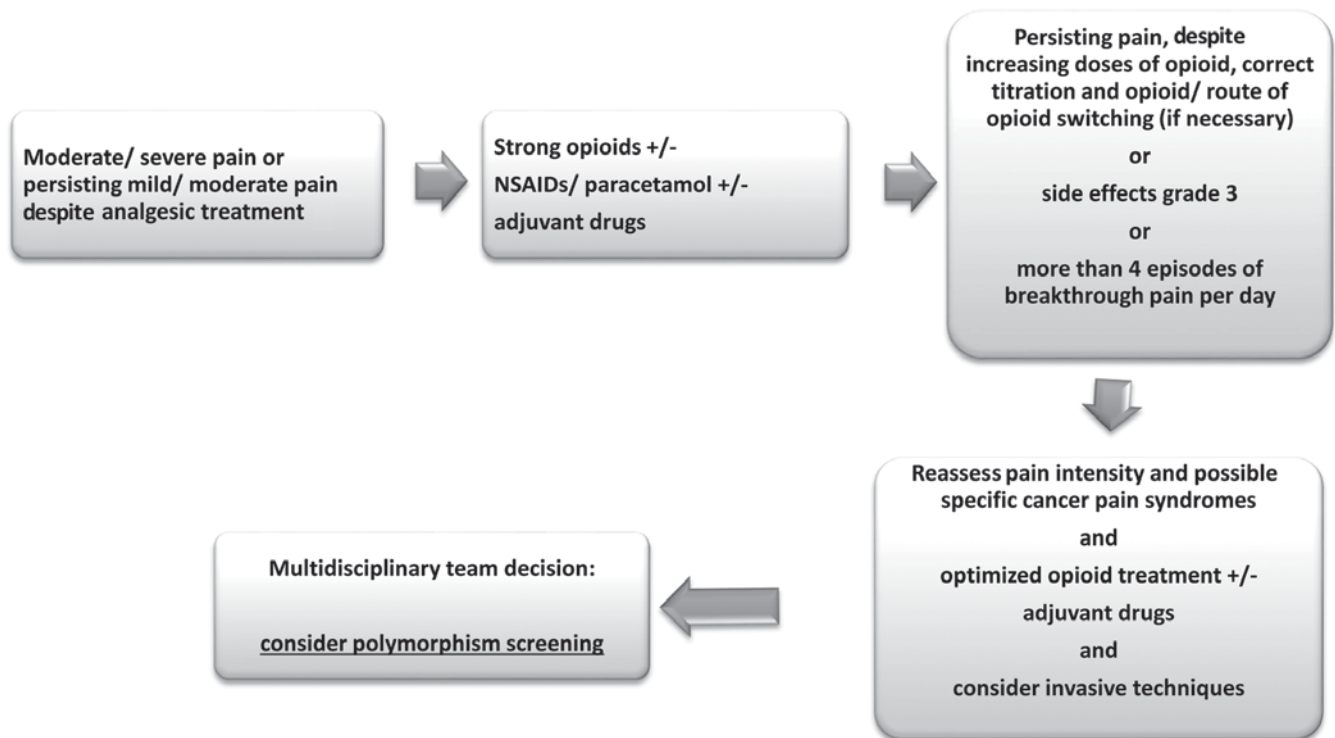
Moderate/ severe pain or persisting mild/ moderate pain despite analgesic treatment

Strong opioids +/- NSAIDs/ paracetamol +/- adjuvant drugs

Persisting pain, despite increasing doses of opioid, correct titration and opioid/ route of opioid switching (if necessary)

or

side effects grade 3

or

more than 4 episodes of breakthrough pain per day

Reassess pain intensity and possible specific cancer pain syndromes

and

optimized opioid treatment +/- adjuvant drugs

and

consider invasive techniques

Multidisciplinary team decision:

consider polymorphism screening